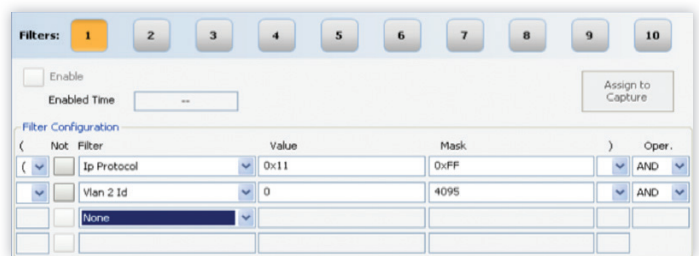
Filters: 1 2 3 4 5 6 7 8 9 10

Enable

Enabled Time --

Assign to Capture

Filter Configuration

| ( | Not | Filter | Value | Mask | ) | Oper. |
|---|---|---|---|---|---|---|
| ( | | Ip Protocol | 0x11 | 0xFF | | AND |
| | | Vlan 2 Id | 0 | 4095 | | AND |
| | | None | | | | |
| | | | | | | |